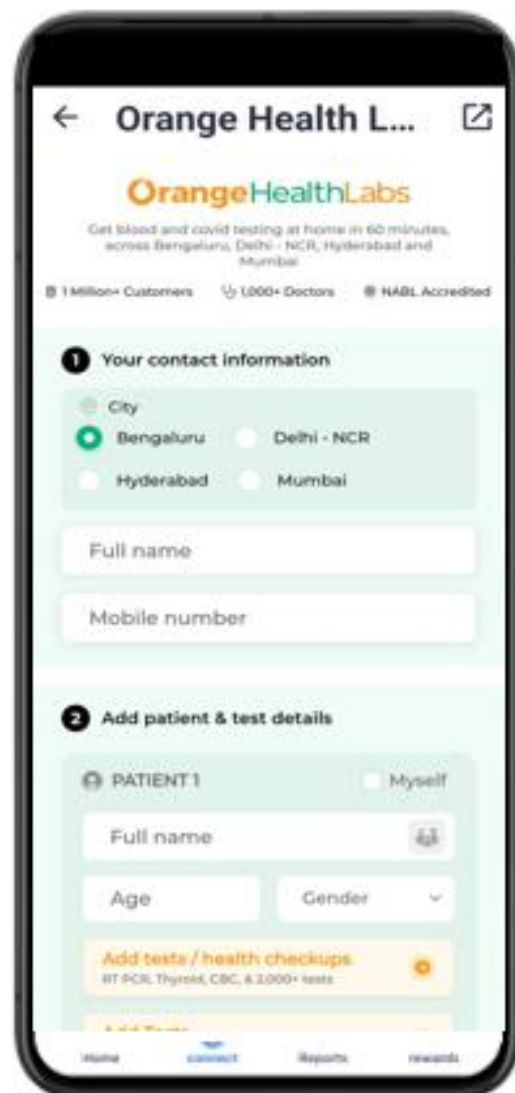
← Orange Health L...

OrangeHealthLabs

Get blood and covid testing at home in 60 minutes, across Bengaluru, Delhi - NCR, Hyderabad and Mumbai

1 Million+ Customers 1,000+ Doctors NABL Accredited

1 Your contact information

City

Bengaluru Delhi - NCR

Hyderabad Mumbai

Full name

Mobile number

2 Add patient & test details

PATIENT 1 Myself

Full name

Age Gender

Add tests / health checkups
RT PCR, Thyroid, CBC, & 2,000+ tests

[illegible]

Home connect Reports rewards